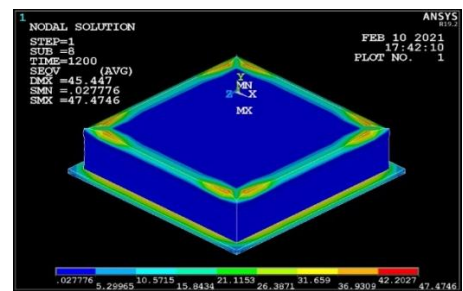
1
NODAL SOLUTION
STEP=1
SUB =8
TIME=1200
SEQV (AVG)
DMX =45.447
SMN =.027776
SMX =47.4746

ANSYS
R19.2
FEB 10 2021
17:42:10
PLOT NO. 1

Y
MN
Z X
MX

.027776
5.29965
10.5715
15.8434
21.1153
26.3871
31.659
36.9309
42.2027
47.4746